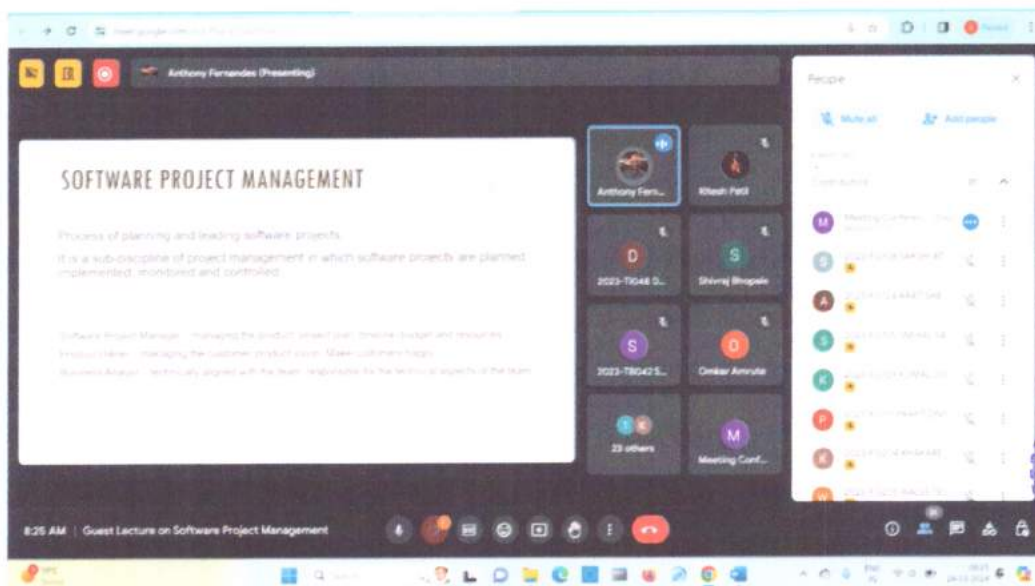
Anthony Fernandes (Presenting)

SOFTWARE PROJECT MANAGEMENT

Process of planning and leading software projects

It is a sub-discipline of project management in which software projects are planned, implemented, monitored and controlled

Software Project Manager - managing the product, project plan, timeline, budget and resources

Product Owner - managing the customer product vision. Make customers happy

Business Analyst - technically aligned with the team, responsible for the technical aspects in the team

Anthony Fern...

Ritesh Patil

D
2023-TB046 D...

S
Shivraj Bhopale

S
2023-TB042 S...

O
Omkar Amrute

23 others

M
Meeting Conf...

People

Mute all

Add people

Contributors

M Meeting Conference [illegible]

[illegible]

8:25 AM | Guest Lecture on Software Project Management